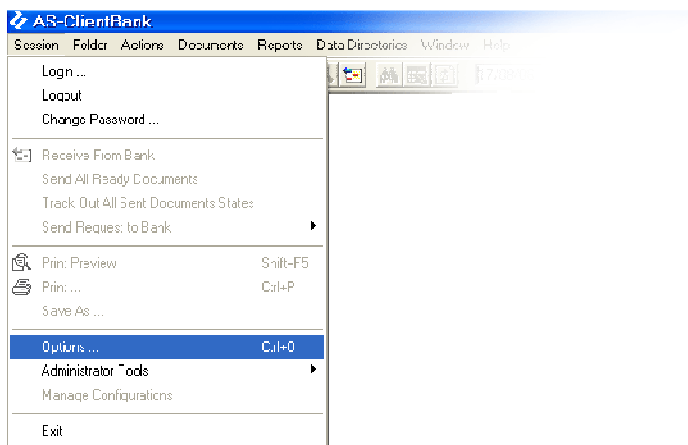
AS-ClientBank

Session Folder Actions Documents Reports Data Directories Window Help

Login ...
Logout
Change Password ...

Receive From Bank
Send All Ready Documents
Track Out All Sent Documents States
Send Request to Bank

Print Preview Shift+F5
Print ... Ctrl+P
Save As ...

Options ... Ctrl+0
Administrator Tools
Manage Configurations

Exit

17:00